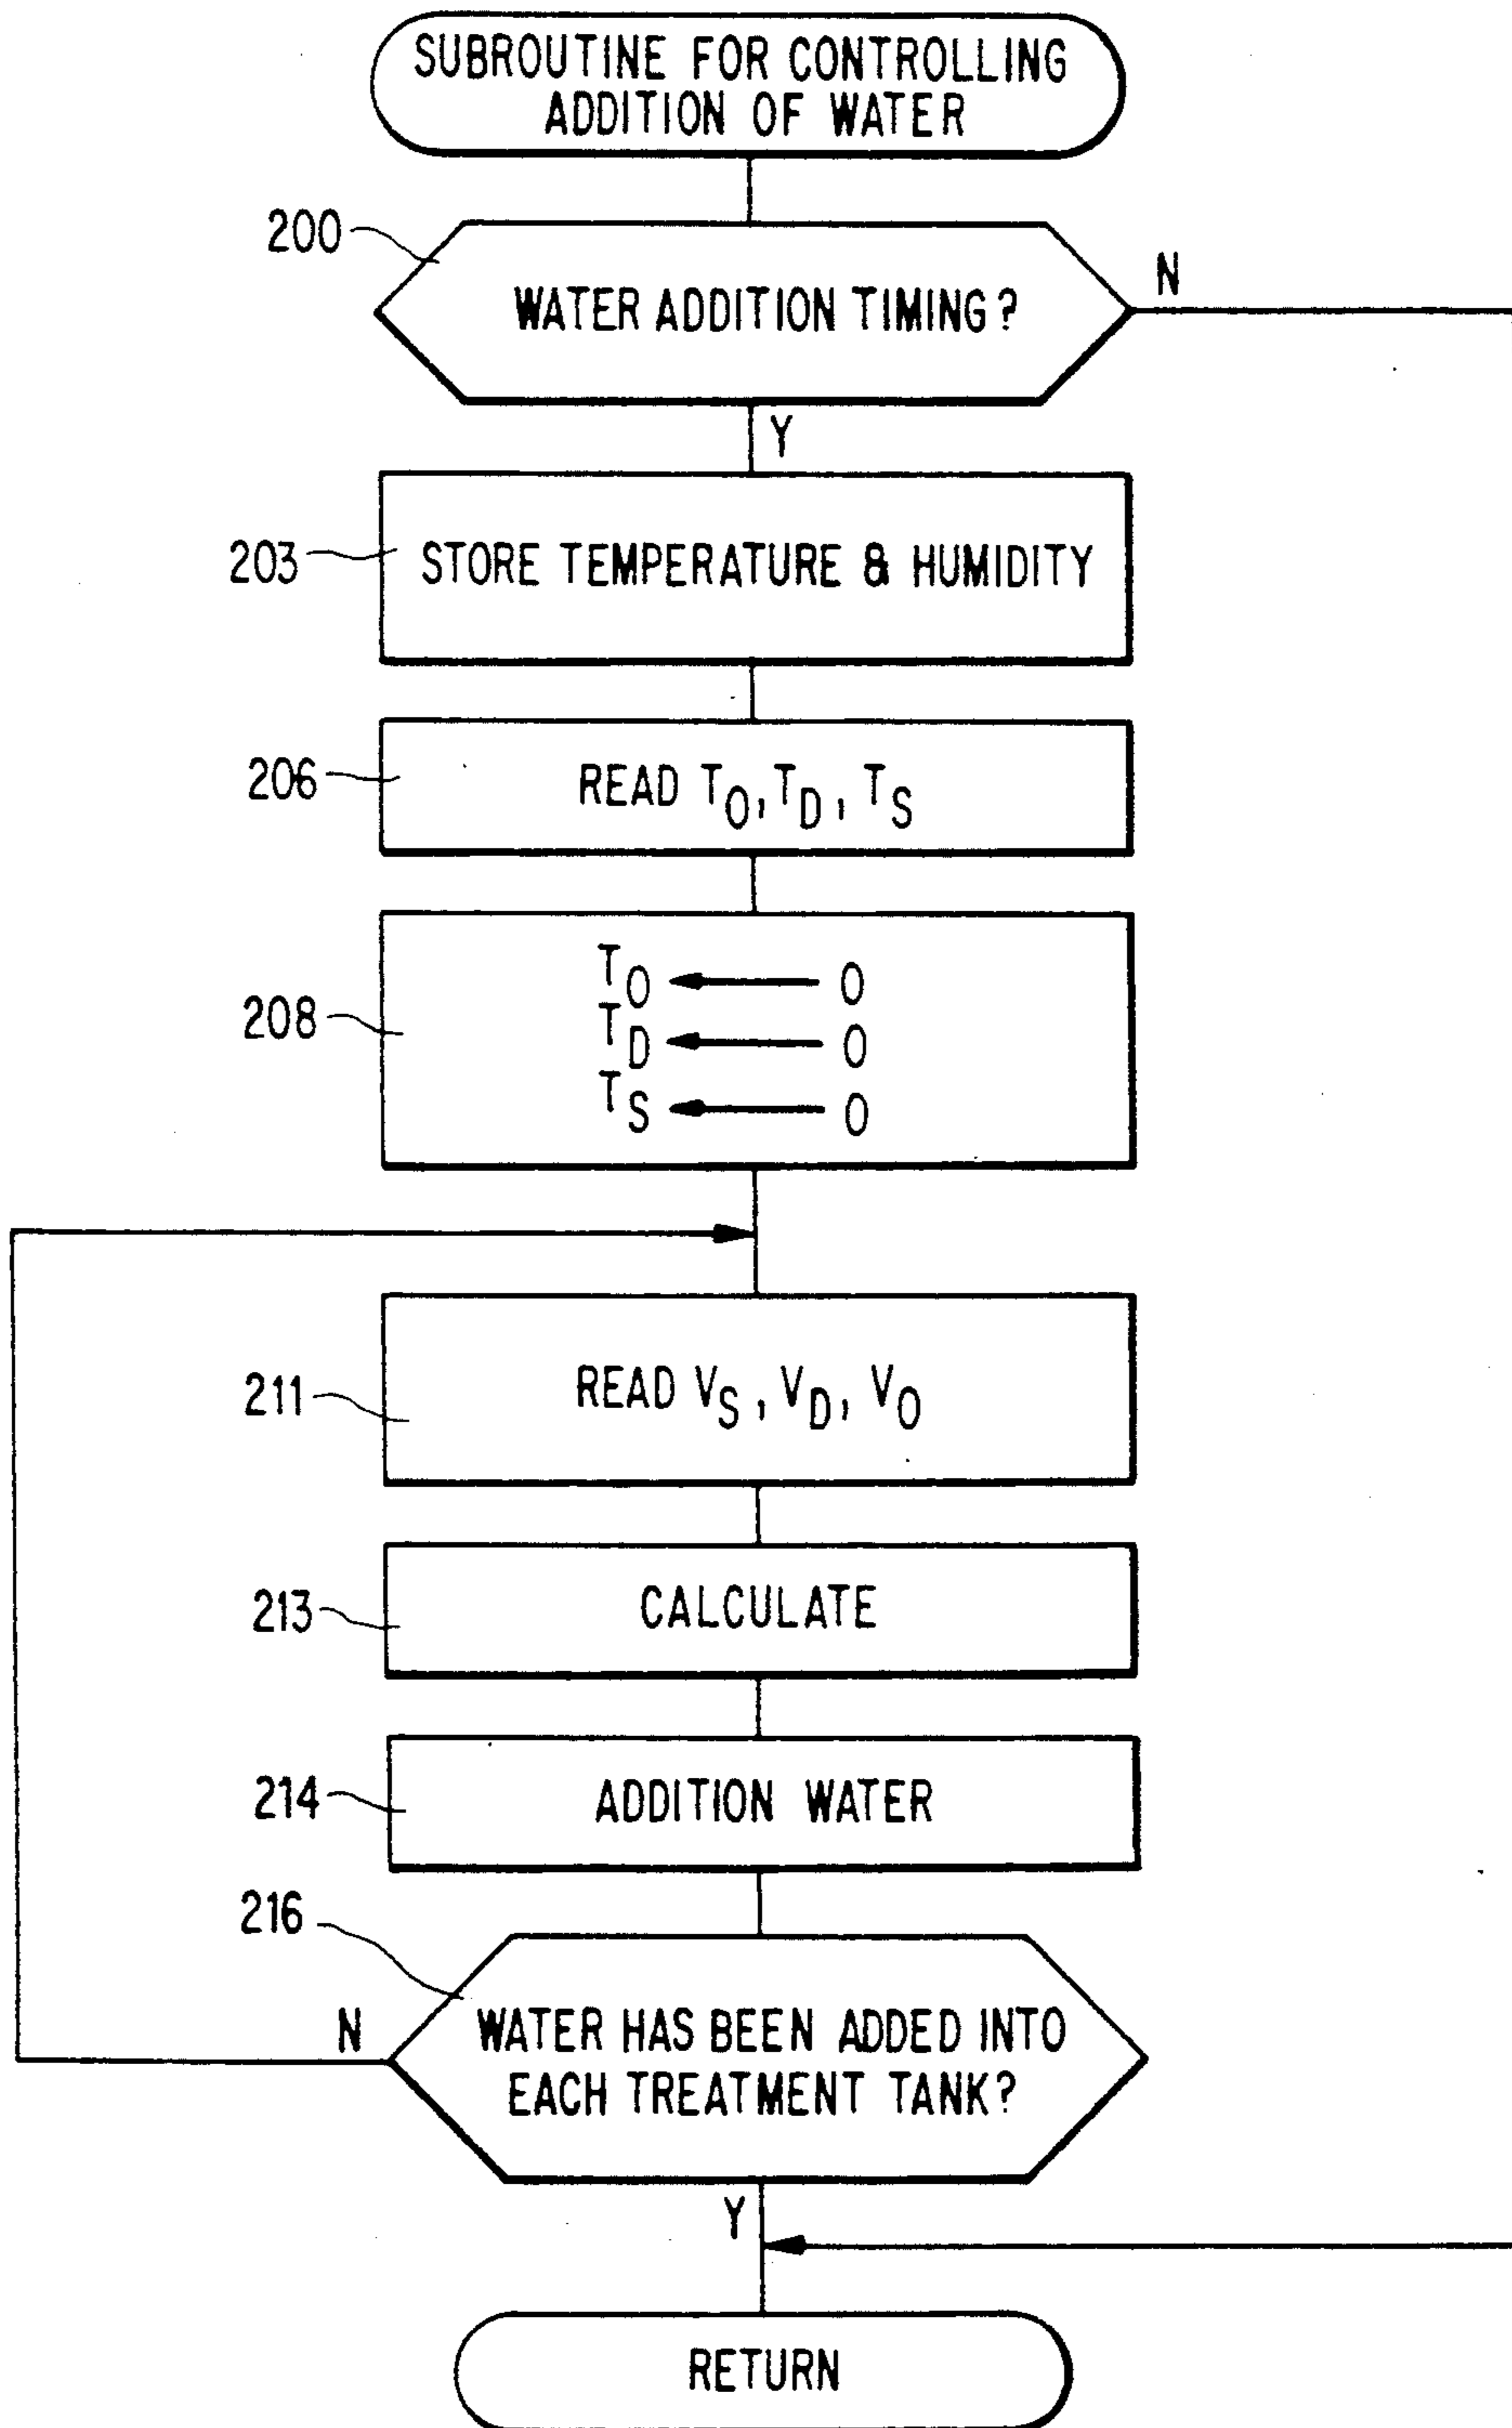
SUBROUTINE FOR CONTROLLING ADDITION OF WATER

200

WATER ADDITION TIMING ?

N

Y

203

STORE TEMPERATURE & HUMIDITY

206

READ $T_O$, $T_D$, $T_S$

208

$T_O \leftarrow 0$
$T_D \leftarrow 0$
$T_S \leftarrow 0$

211

READ $V_S$ , $V_D$, $V_O$

213

CALCULATE

214

ADDITION WATER

216

N

WATER HAS BEEN ADDED INTO EACH TREATMENT TANK?

Y

RETURN